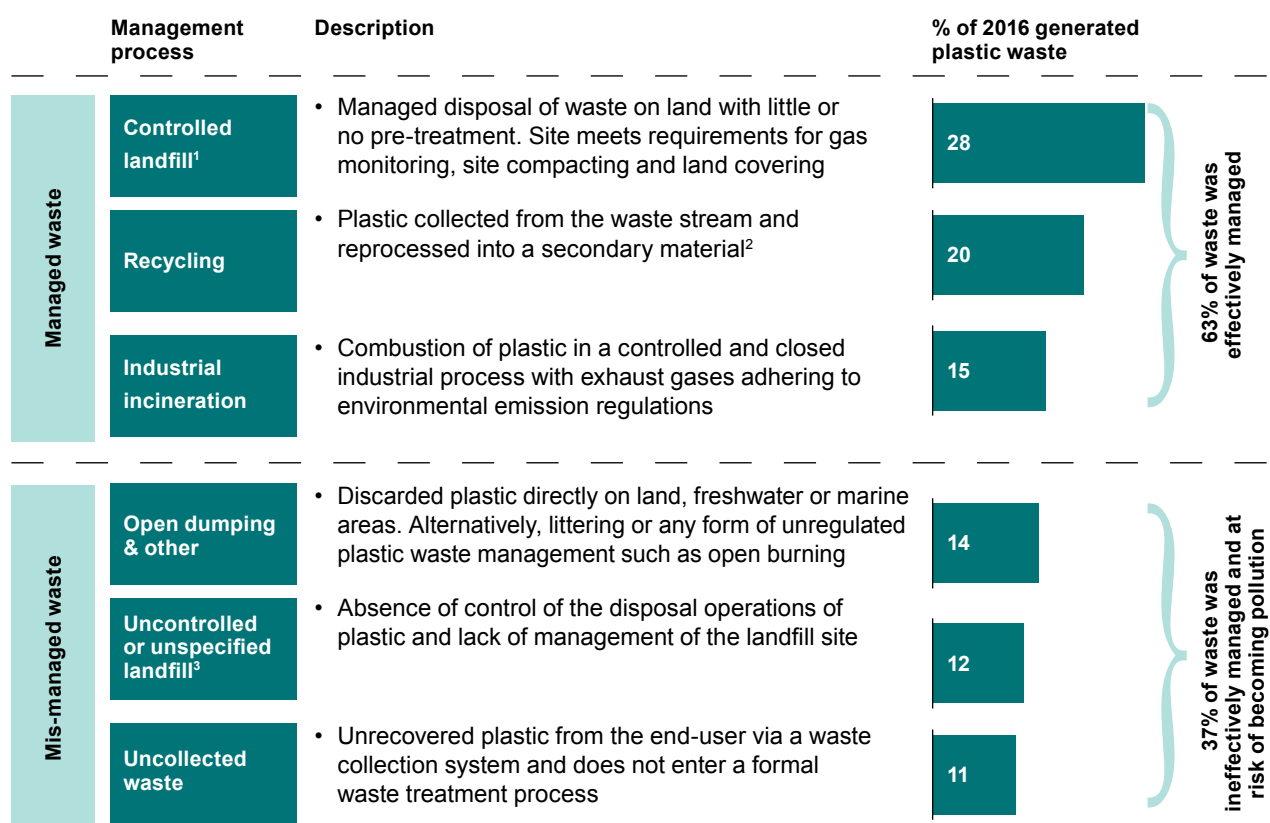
| | Management process | Description | % of 2016 generated plastic waste |
|---|---|---|---|
| Managed waste | Controlled landfill$^1$ | • Managed disposal of waste on land with little or no pre-treatment. Site meets requirements for gas monitoring, site compacting and land covering | 28 |
| | Recycling | • Plastic collected from the waste stream and reprocessed into a secondary material$^2$ | 20 |
| | Industrial incineration | • Combustion of plastic in a controlled and closed industrial process with exhaust gases adhering to environmental emission regulations | 15 |
| Mis-managed waste | Open dumping & other | • Discarded plastic directly on land, freshwater or marine areas. Alternatively, littering or any form of unregulated plastic waste management such as open burning | 14 |
| | Uncontrolled or unspecified landfill$^3$ | • Absence of control of the disposal operations of plastic and lack of management of the landfill site | 12 |
| | Uncollected waste | • Unrecovered plastic from the end-user via a waste collection system and does not enter a formal waste treatment process | 11 |

63% of waste was effectively managed

37% of waste was ineffectively managed and at risk of becoming pollution